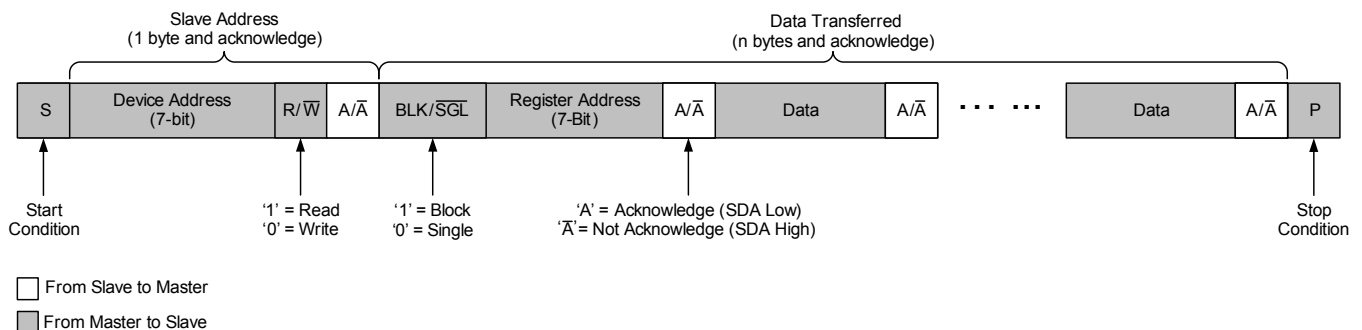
Slave Address
(1 byte and acknowledge)

Data Transferred
(n bytes and acknowledge)

| S | Device Address (7-bit) | R/$\overline{W}$ | A/$\overline{A}$ | BLK/$\overline{SGL}$ | Register Address (7-Bit) | A/$\overline{A}$ | Data | A/$\overline{A}$ | · · · · · · | Data | A/$\overline{A}$ | P |
|---|---|---|---|---|---|---|---|---|---|---|---|---|

Start Condition

'1' = Read
'0' = Write

'1' = Block
'0' = Single

'A' = Acknowledge (SDA Low)
'$\overline{A}$' = Not Acknowledge (SDA High)

Stop Condition

From Slave to Master

From Master to Slave